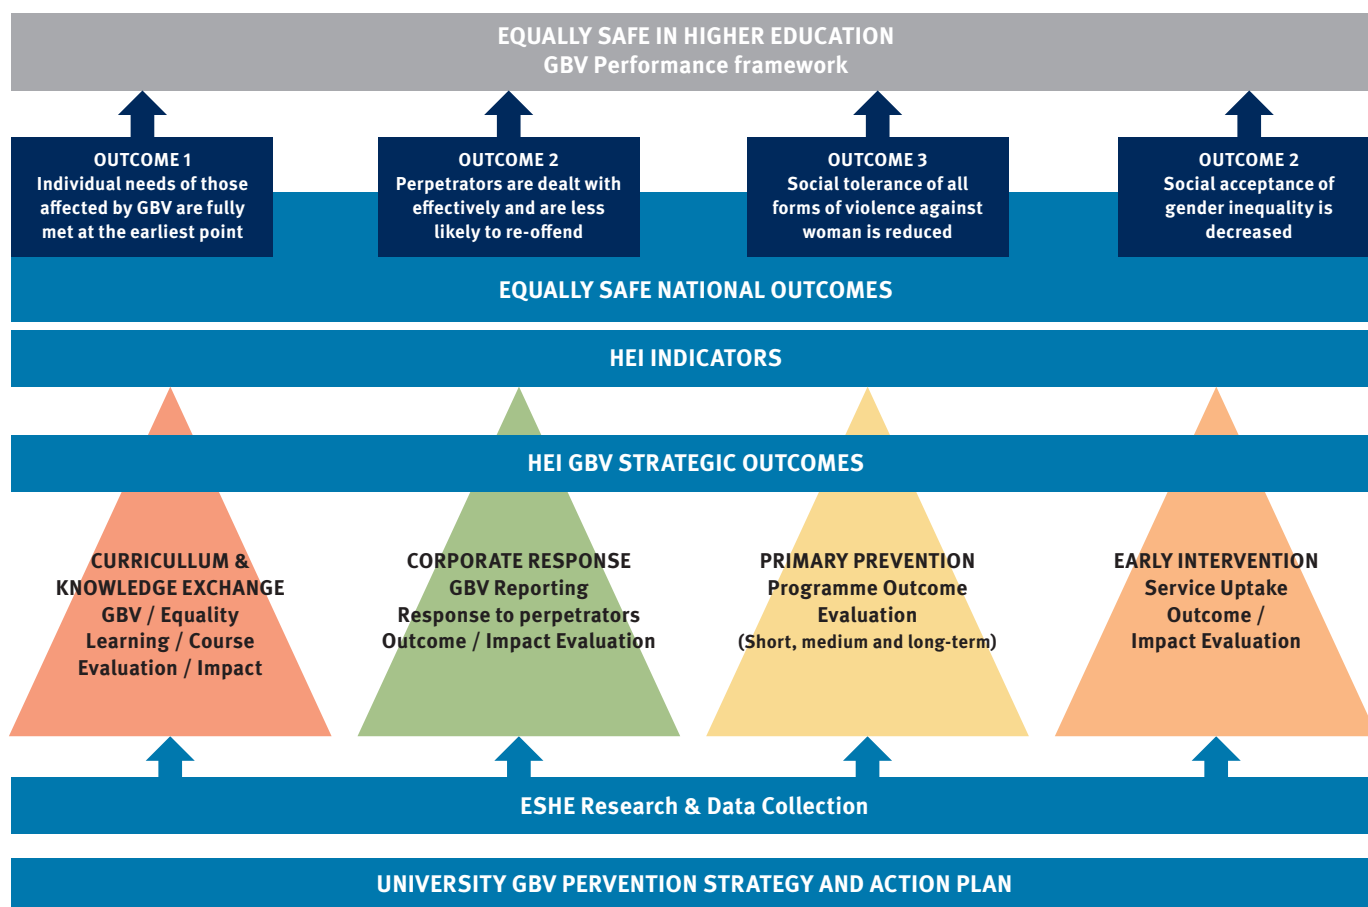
EQUALLY SAFE IN HIGHER EDUCATION
GBV Performance framework

OUTCOME 1
Individual needs of those affected by GBV are fully met at the earliest point

OUTCOME 2
Perpetrators are dealt with effectively and are less likely to re-offend

OUTCOME 3
Social tolerance of all forms of violence against woman is reduced

OUTCOME 2
Social acceptance of gender inequality is decreased

EQUALLY SAFE NATIONAL OUTCOMES

HEI INDICATORS

HEI GBV STRATEGIC OUTCOMES

CURRICULLUM & KNOWLEDGE EXCHANGE
GBV / Equality Learning / Course Evaluation / Impact

CORPORATE RESPONSE
GBV Reporting
Response to perpetrators
Outcome / Impact Evaluation

PRIMARY PREVENTION
Programme Outcome Evaluation
(Short, medium and long-term)

EARLY INTERVENTION
Service Uptake Outcome / Impact Evaluation

ESHE Research & Data Collection

UNIVERSITY GBV PERVENTION STRATEGY AND ACTION PLAN